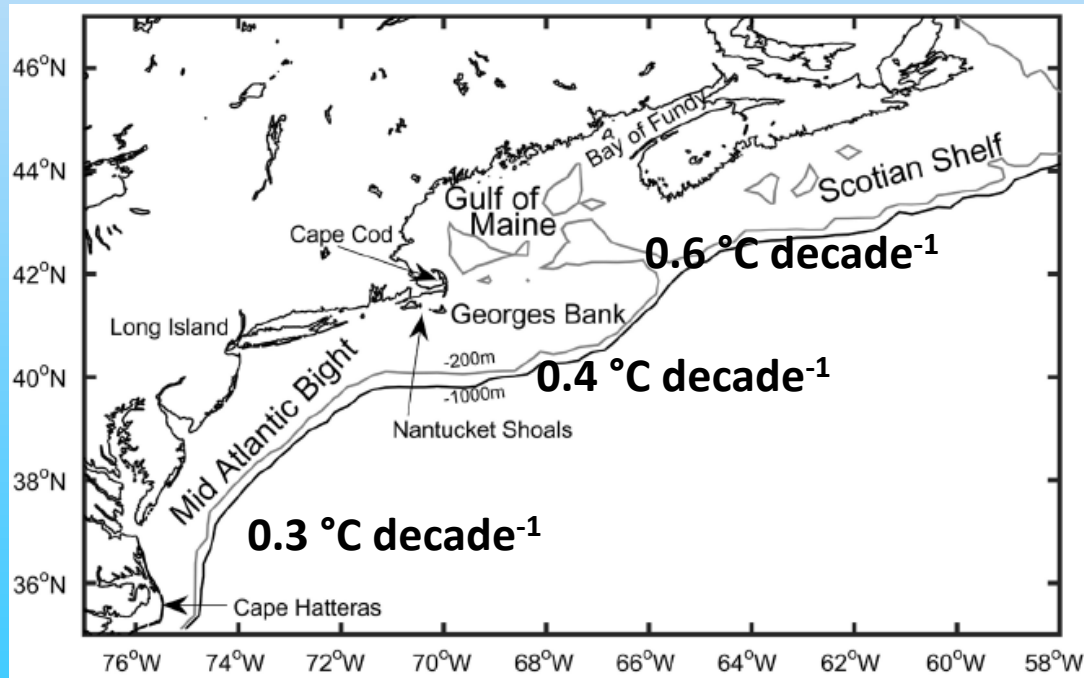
46°N
44°N
42°N
40°N
38°N
36°N

Bay of Fundy
Scotian Shelf
Gulf of Maine
Cape Cod
0.6 °C decade$^{-1}$
Long Island
Georges Bank
-200m
-1000m
0.4 °C decade$^{-1}$
Mid Atlantic Bight
Nantucket Shoals
0.3 °C decade$^{-1}$
Cape Hatteras

76°W 74°W 72°W 70°W 68°W 66°W 64°W 62°W 60°W 58°W